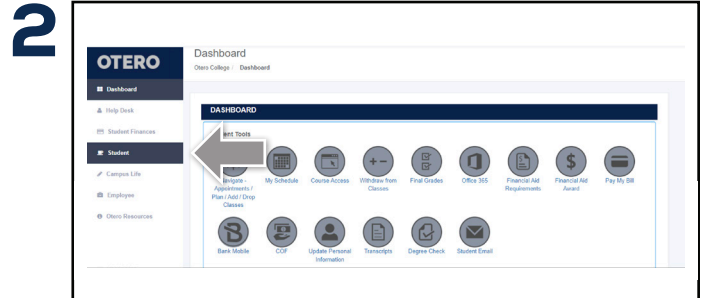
2

OTERO

Dashboard
Help Desk
Student Finances
Student
Campus Life
Employee
Otero Resources

Dashboard
Otero College / Dashboard

DASHBOARD

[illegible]ent Tools

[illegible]vigate - Appointments / Plan / Add / Drop Classes
My Schedule
Course Access
Withdraw from Classes
Final Grades
Office 365
Financial Aid Requirements
Financial Aid Award
Pay My Bill
Bank Mobile
COF
Update Personal Information
Transcripts
Degree Check
Student Email